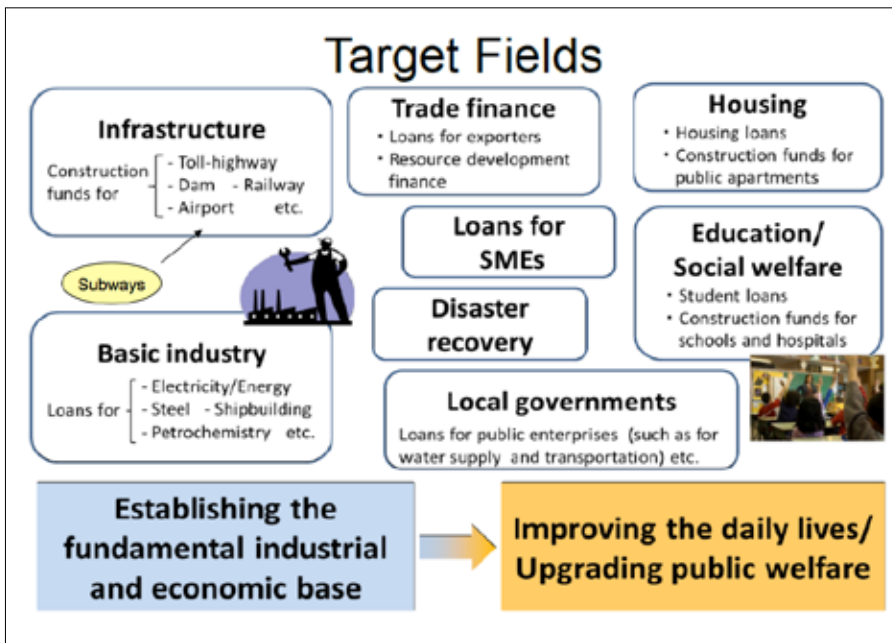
Target Fields

Infrastructure

Construction funds for
- Toll-highway
- Dam - Railway
- Airport etc.

Subways

Trade finance
• Loans for exporters
• Resource development finance

Housing
• Housing loans
• Construction funds for public apartments

Loans for SMEs

Education/ Social welfare
• Student loans
• Construction funds for schools and hospitals

Disaster recovery

Basic industry

Loans for
- Electricity/Energy
- Steel - Shipbuilding
- Petrochemistry etc.

Local governments
Loans for public enterprises (such as for water supply and transportation) etc.

Establishing the fundamental industrial and economic base

Improving the daily lives/ Upgrading public welfare